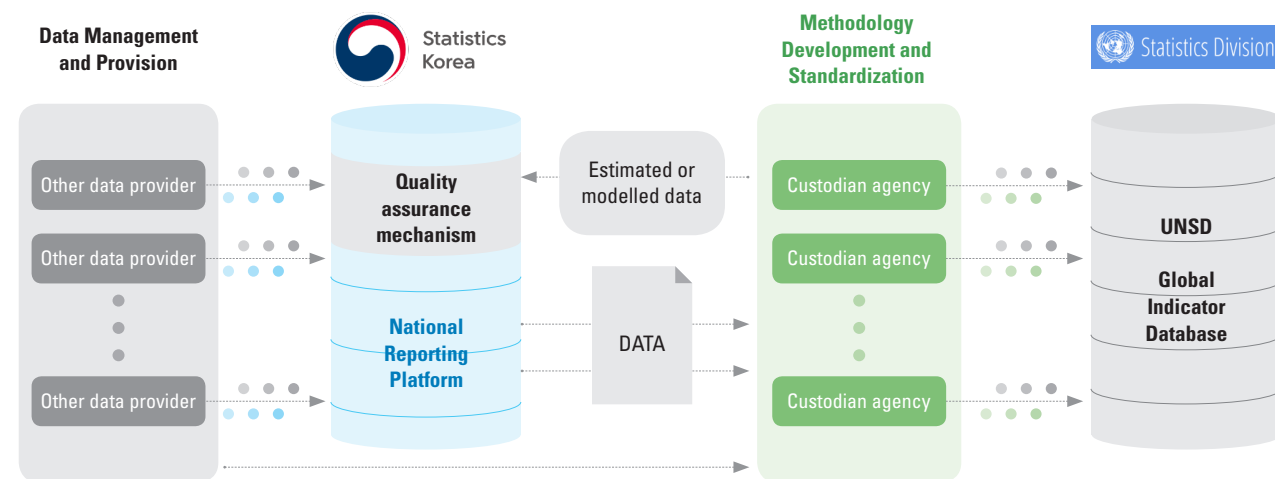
Data Management and Provision

Statistics Korea

Methodology Development and Standardization

Statistics Division

Other data provider

Other data provider

Other data provider

Quality assurance mechanism

National Reporting Platform

Estimated or modelled data

DATA

Custodian agency

Custodian agency

Custodian agency

UNSD

Global Indicator Database